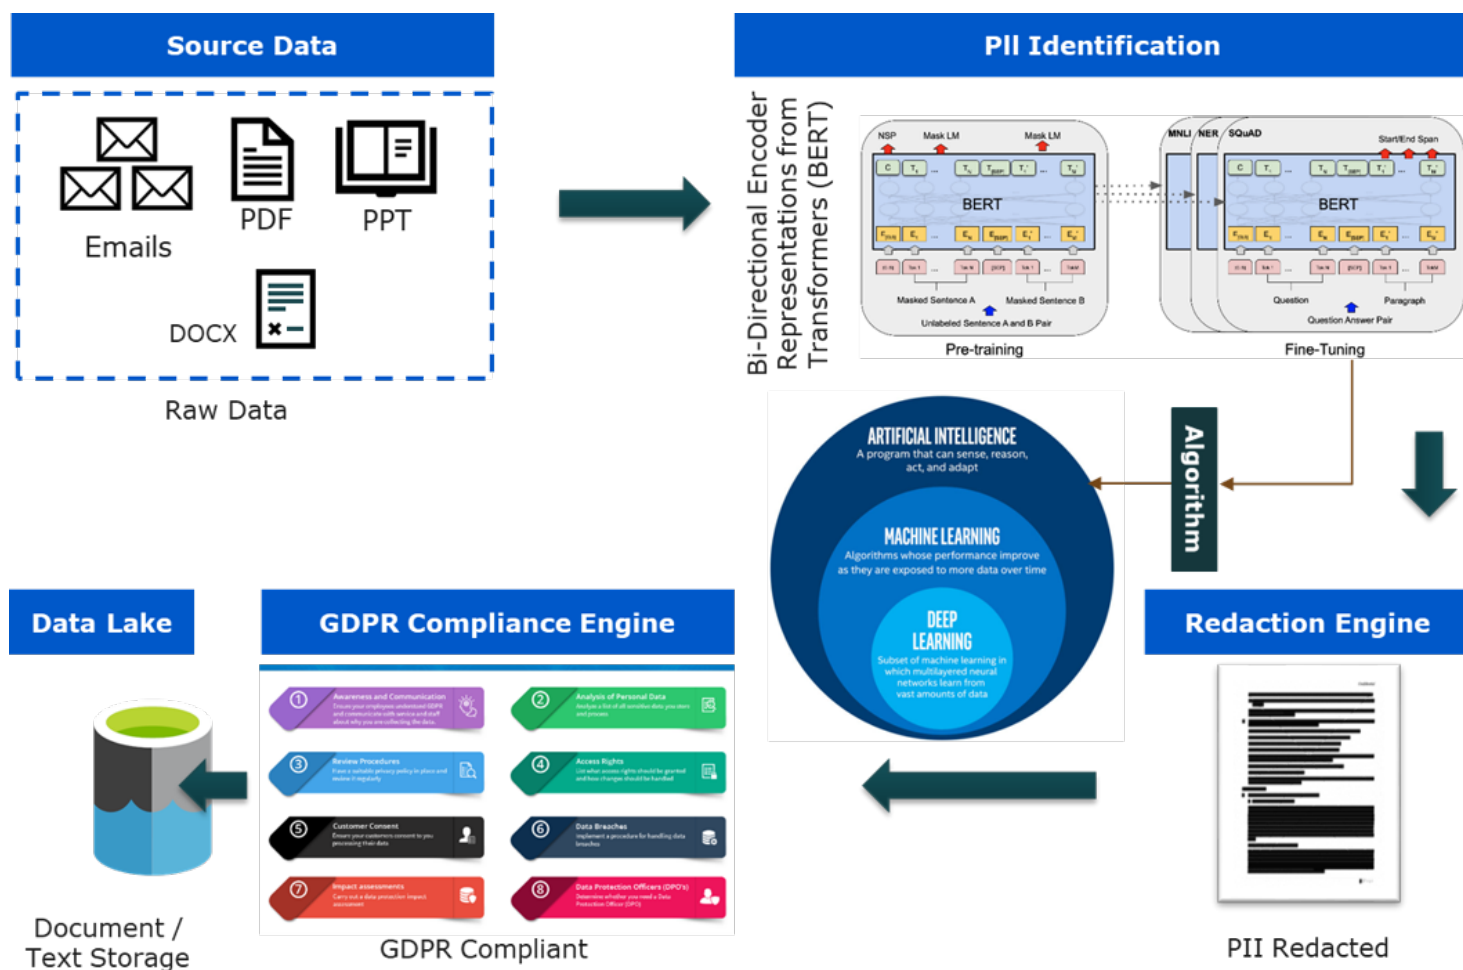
Source Data

Emails PDF PPT

DOCX

Raw Data

PII Identification

Bi-Directional Encoder Representations from Transformers (BERT)

NSP Mask LM Mask LM

BERT

Masked Sentence A Masked Sentence B

Unlabeled Sentence A and B Pair

Pre-training

MNLI NER SQuAD Start/End Span

BERT

Question Paragraph

Question Answer Pair

Fine-Tuning

Algorithm

ARTIFICIAL INTELLIGENCE
A program that can sense, reason, act, and adapt

MACHINE LEARNING
Algorithms whose performance improve as they are exposed to more data over time

DEEP LEARNING
Subset of machine learning in which multilayered neural networks learn from vast amounts of data

Data Lake

Document / Text Storage

GDPR Compliance Engine

① Awareness and Communication
② Analysis of Personal Data
③ Review Procedures
④ Access Rights
⑤ Customer Consent
⑥ Data Breaches
⑦ Impact assessments
⑧ Data Protection Officers (DPO's)

GDPR Compliant

Redaction Engine

PII Redacted